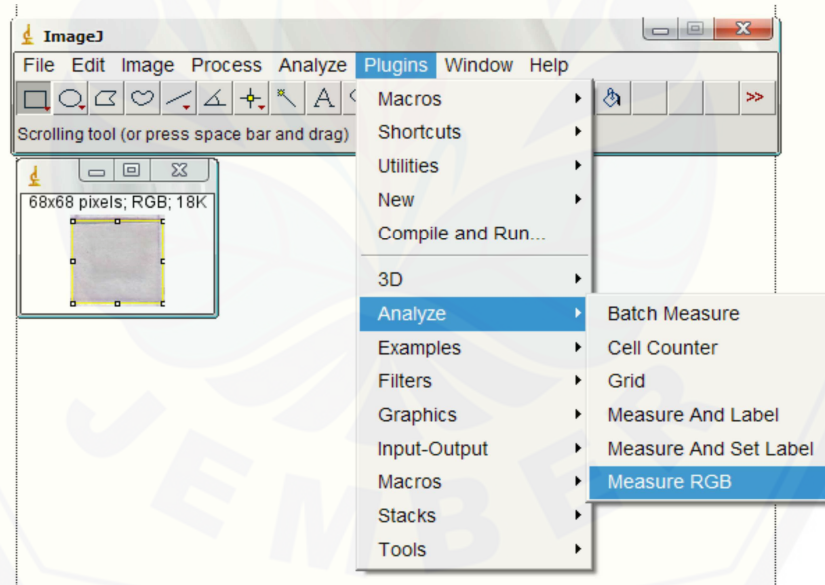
ImageJ

File Edit Image Process Analyze Plugins Window Help

>>

Scrolling tool (or press space bar and drag)

68x68 pixels; RGB; 18K

Macros
Shortcuts
Utilities
New
Compile and Run...
3D
Analyze
Examples
Filters
Graphics
Input-Output
Macros
Stacks
Tools

Batch Measure
Cell Counter
Grid
Measure And Label
Measure And Set Label
Measure RGB